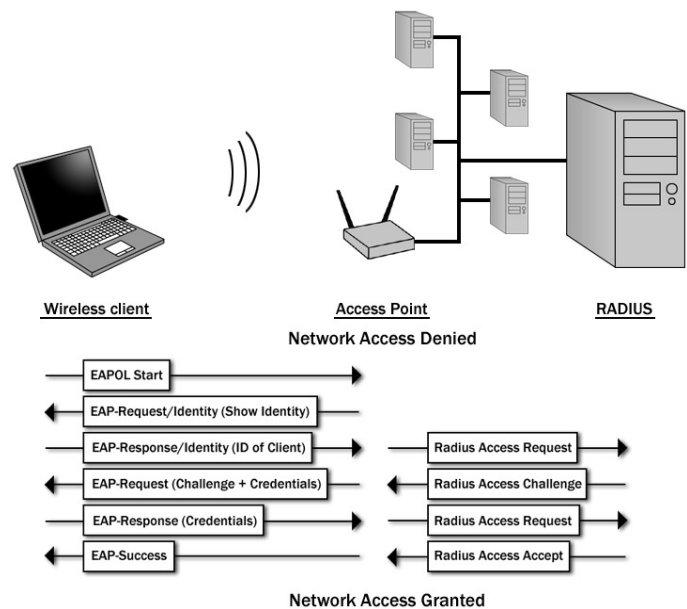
Wireless client

Access Point

RADIUS

Network Access Denied

EAPOL Start

EAP-Request/Identity (Show Identity)

EAP-Response/Identity (ID of Client)

Radius Access Request

EAP-Request (Challenge + Credentials)

Radius Access Challenge

EAP-Response (Credentials)

Radius Access Request

EAP-Success

Radius Access Accept

Network Access Granted